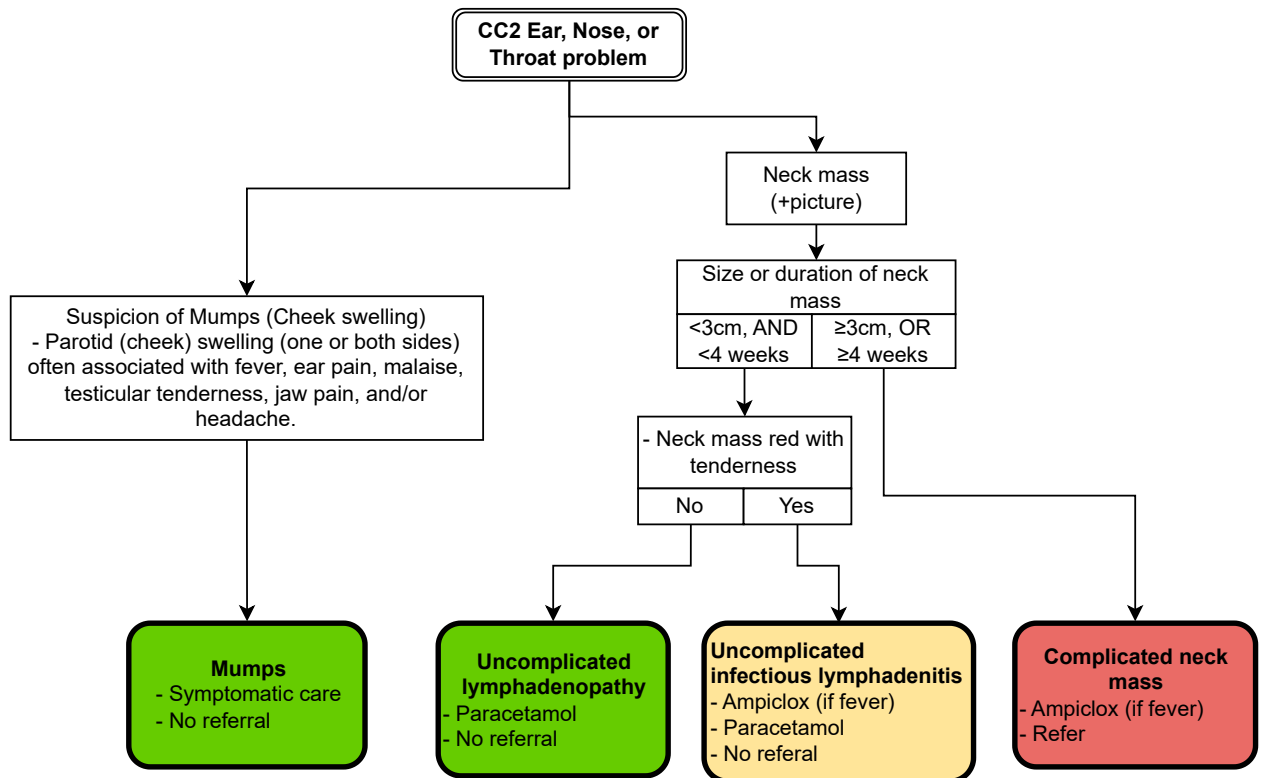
CC2 Ear, Nose, or Throat problem

Neck mass (+picture)

Size or duration of neck mass

| <3cm, AND <4 weeks | ≥3cm, OR ≥4 weeks |
|---|---|

Suspicion of Mumps (Cheek swelling)
- Parotid (cheek) swelling (one or both sides) often associated with fever, ear pain, malaise, testicular tenderness, jaw pain, and/or headache.

- Neck mass red with tenderness

| No | Yes |
|---|---|

Mumps
- Symptomatic care
- No referral

Uncomplicated lymphadenopathy
- Paracetamol
- No referral

Uncomplicated infectious lymphadenitis
- Ampiclox (if fever)
- Paracetamol
- No referal

Complicated neck mass
- Ampiclox (if fever)
- Refer